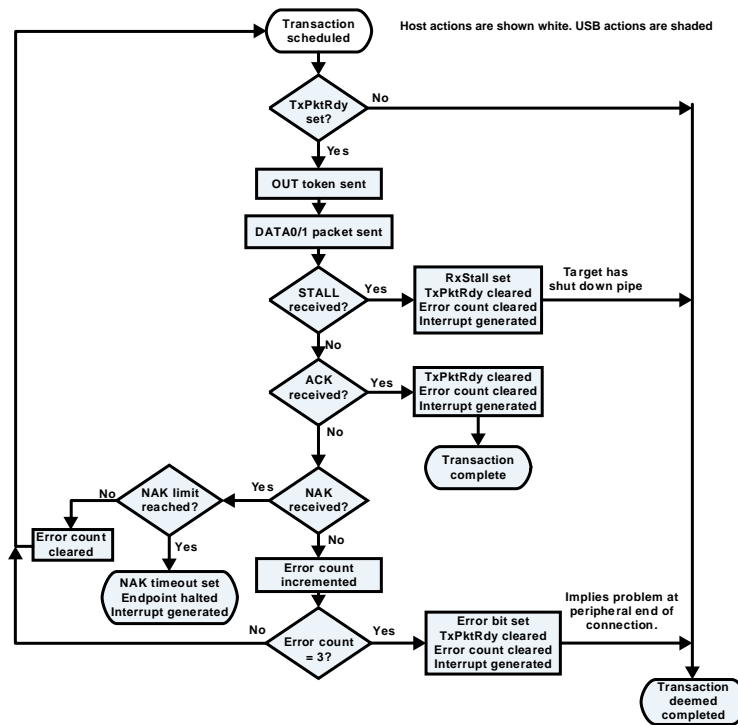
Transaction scheduled

Host actions are shown white. USB actions are shaded

TxPktRdy set?

No

Yes

OUT token sent

DATA0/1 packet sent

STALL received?

Yes

RxStall set
TxPktRdy cleared
Error count cleared
Interrupt generated

Target has shut down pipe

No

ACK received?

Yes

TxPktRdy cleared
Error count cleared
Interrupt generated

Transaction complete

No

No

NAK limit reached?

Yes

NAK received?

Error count cleared

Yes

No

NAK timeout set
Endpoint halted
Interrupt generated

Error count incremented

Implies problem at peripheral end of connection.

No

Error count = 3?

Yes

Error bit set
TxPktRdy cleared
Error count cleared
Interrupt generated

Transaction deemed completed